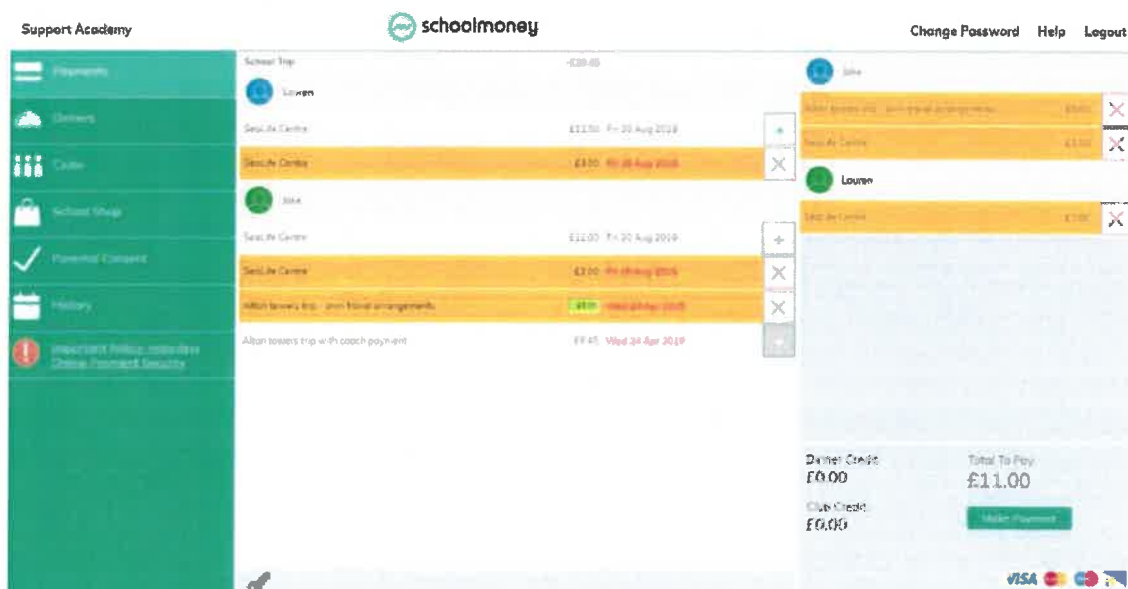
Support Academy

schoolmoney

Change Password Help Logout

Payments

Dinners

Clubs

School Shop

Parental Consent

History

Important Notice regarding Online Payment Security

School Trip £20.00

Lauren

SeaLife Centre £12.50 Fri 30 Aug 2019

SeaLife Centre £3.00 Fri 30 Aug 2019

Jake

SeaLife Centre £12.00 Fri 30 Aug 2019

SeaLife Centre £3.00 Fri 30 Aug 2019

Alton towers trip - own travel arrangements £5.00 Wed 24 Apr 2019

Alton towers trip with coach payment £7.45 Wed 24 Apr 2019

Jake

Alton towers trip - own travel arrangements £5.00

SeaLife Centre £3.00

Lauren

SeaLife Centre £3.00

Dinner Credit
£0.00

Total To Pay
£11.00

Club Credit
£0.00

Make Payment

VISA